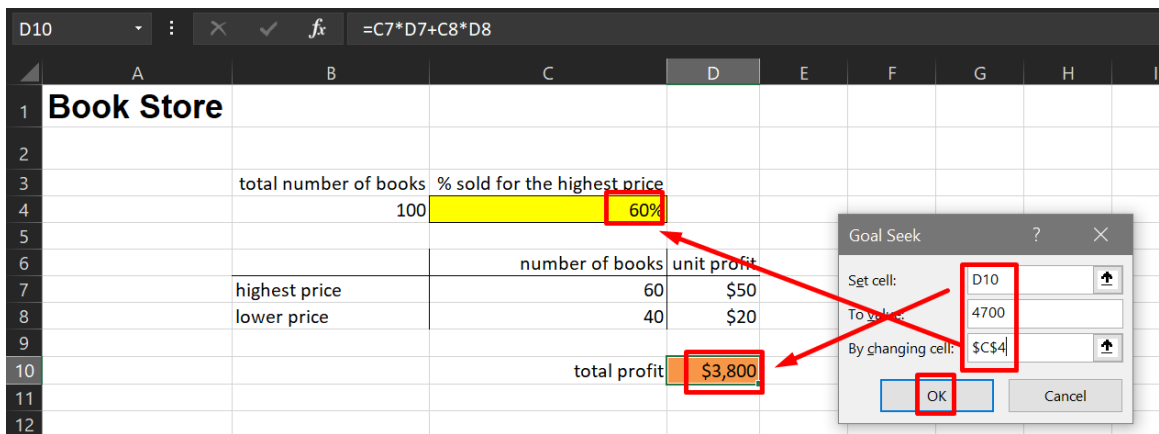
D10 | $f_x$ | =C7*D7+C8*D8

| | A | B | C | D | E | F | G | H | I |
|---|---|---|---|---|---|---|---|---|---|
| 1 | Book Store | | | | | | | | |
| 2 | | | | | | | | | |
| 3 | | total number of books | % sold for the highest price | | | | | | |
| 4 | | 100 | | 60% | | | | | |
| 5 | | | | | | | | | |
| 6 | | | number of books | unit profit | | | | | |
| 7 | | highest price | 60 | $50 | | | | | |
| 8 | | lower price | 40 | $20 | | | | | |
| 9 | | | | | | | | | |
| 10 | | | total profit | $3,800 | | | | | |
| 11 | | | | | | | | | |
| 12 | | | | | | | | | |

Goal Seek ? ×

Set cell: D10

To value: 4700

By changing cell: $C$4

OK Cancel